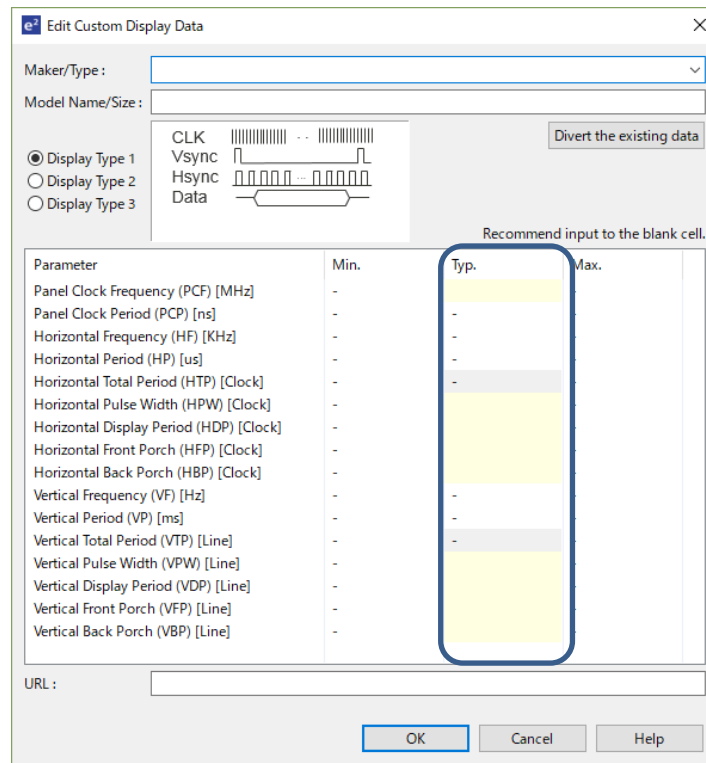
Edit Custom Display Data

Maker/Type :

Model Name/Size :

Display Type 1
Display Type 2
Display Type 3

CLK
Vsync
Hsync
Data

Divert the existing data

Recommend input to the blank cell.

| Parameter | Min. | Typ. | Max. |
|---|---|---|---|
| Panel Clock Frequency (PCF) [MHz] | - | | |
| Panel Clock Period (PCP) [ns] | - | - | |
| Horizontal Frequency (HF) [KHz] | - | - | |
| Horizontal Period (HP) [us] | - | - | |
| Horizontal Total Period (HTP) [Clock] | - | - | |
| Horizontal Pulse Width (HPW) [Clock] | - | | |
| Horizontal Display Period (HDP) [Clock] | - | | |
| Horizontal Front Porch (HFP) [Clock] | - | | |
| Horizontal Back Porch (HBP) [Clock] | - | | |
| Vertical Frequency (VF) [Hz] | - | - | |
| Vertical Period (VP) [ms] | - | - | |
| Vertical Total Period (VTP) [Line] | - | - | |
| Vertical Pulse Width (VPW) [Line] | - | | |
| Vertical Display Period (VDP) [Line] | - | | |
| Vertical Front Porch (VFP) [Line] | - | | |
| Vertical Back Porch (VBP) [Line] | - | | |

URL :

OK
Cancel
Help